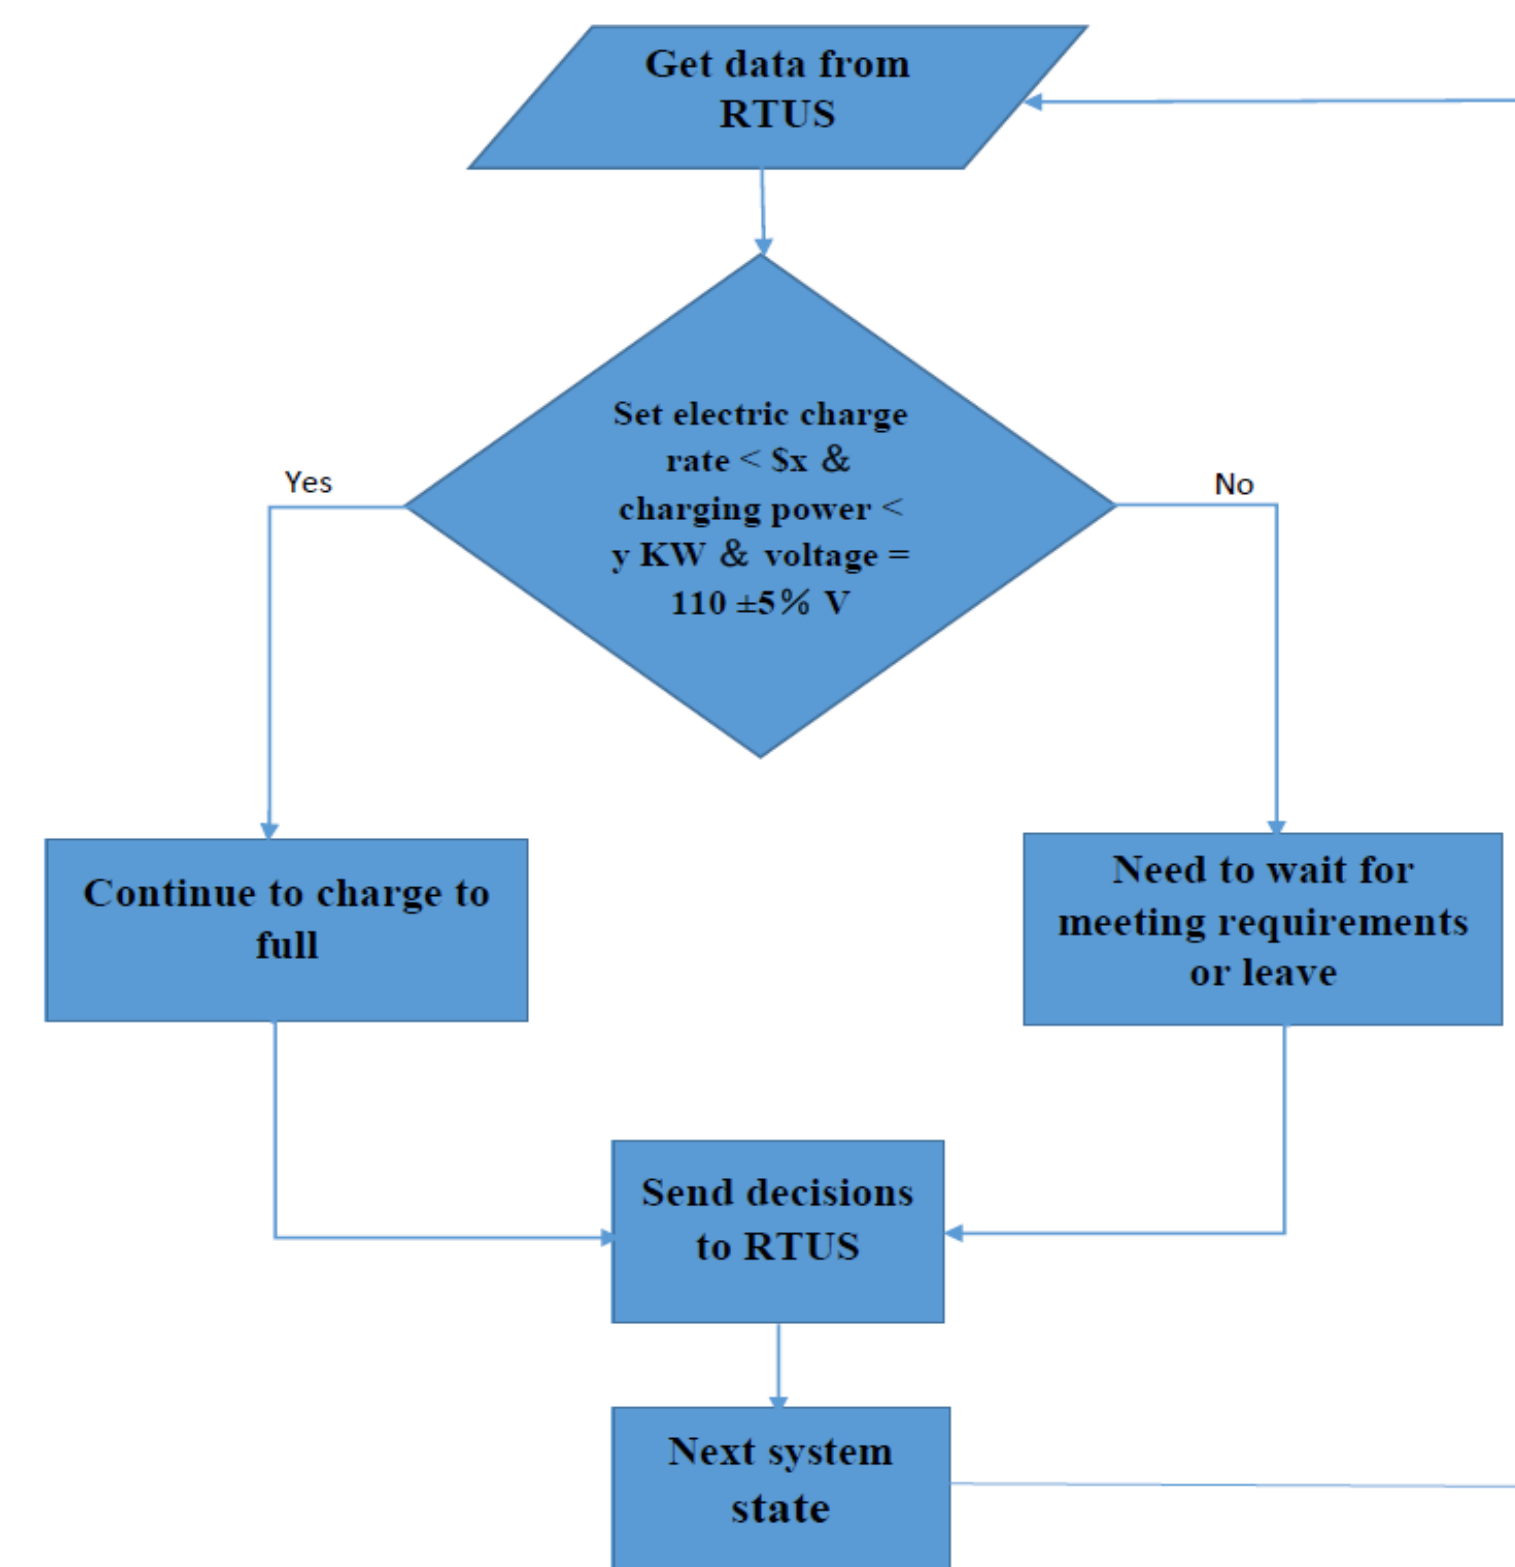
Get data from RTUS

Set electric charge rate < \$x & charging power < y KW & voltage = 110 ±5% V

Yes

No

Continue to charge to full

Need to wait for meeting requirements or leave

Send decisions to RTUS

Next system state